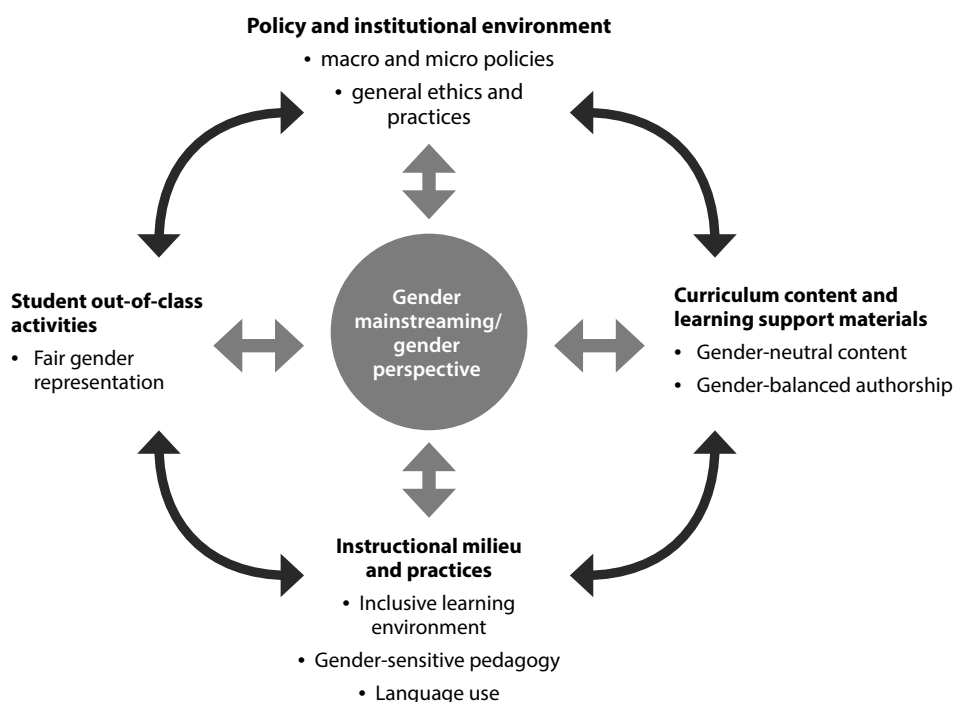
**Policy and institutional environment**

• macro and micro policies

• general ethics and practices

**Student out-of-class activities**

• Fair gender representation

Gender mainstreaming/ gender perspective

**Curriculum content and learning support materials**

• Gender-neutral content

• Gender-balanced authorship

**Instructional milieu and practices**

• Inclusive learning environment

• Gender-sensitive pedagogy

• Language use